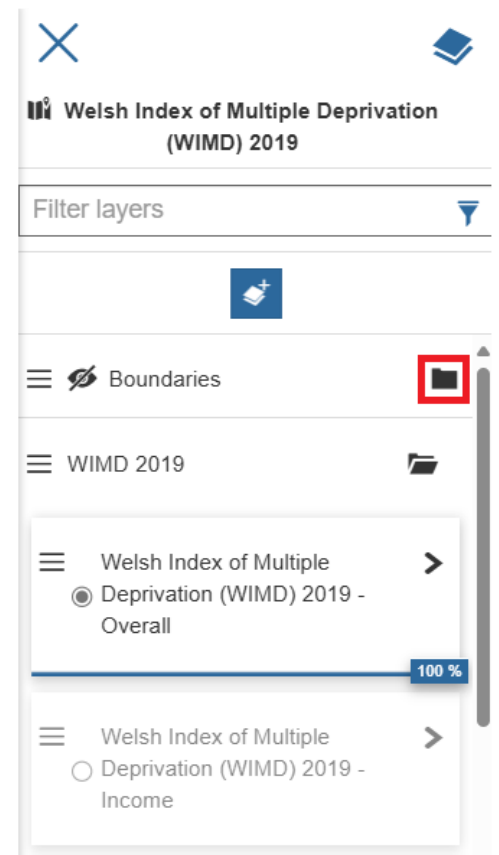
Welsh Index of Multiple Deprivation (WIMD) 2019

Filter layers

Boundaries

WIMD 2019

Welsh Index of Multiple Deprivation (WIMD) 2019 - Overall

100 %

Welsh Index of Multiple Deprivation (WIMD) 2019 - Income